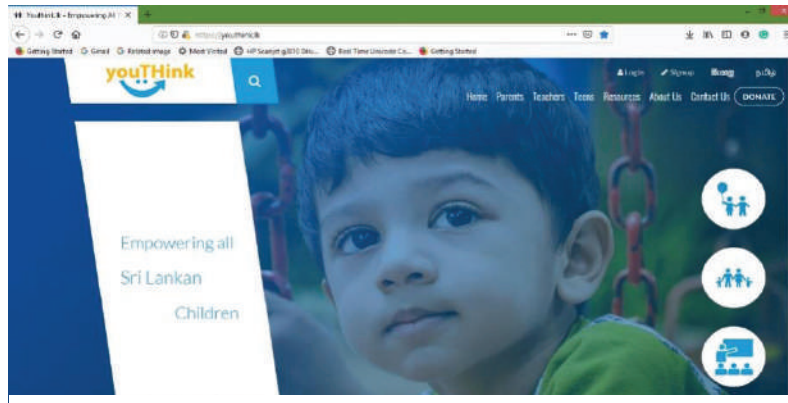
YouThink.lk - Empowering Al ×
https://youthink.lk
Getting Started Gmail Related image Most Visited HP Scanjet g2410 Dri... Real Time Unicode Co... Getting Started
youTHink
Login Signup සිංහල தமிழ்
Home Parents Teachers Teens Resources About Us Contact Us DONATE
Empowering all
Sri Lankan
Children